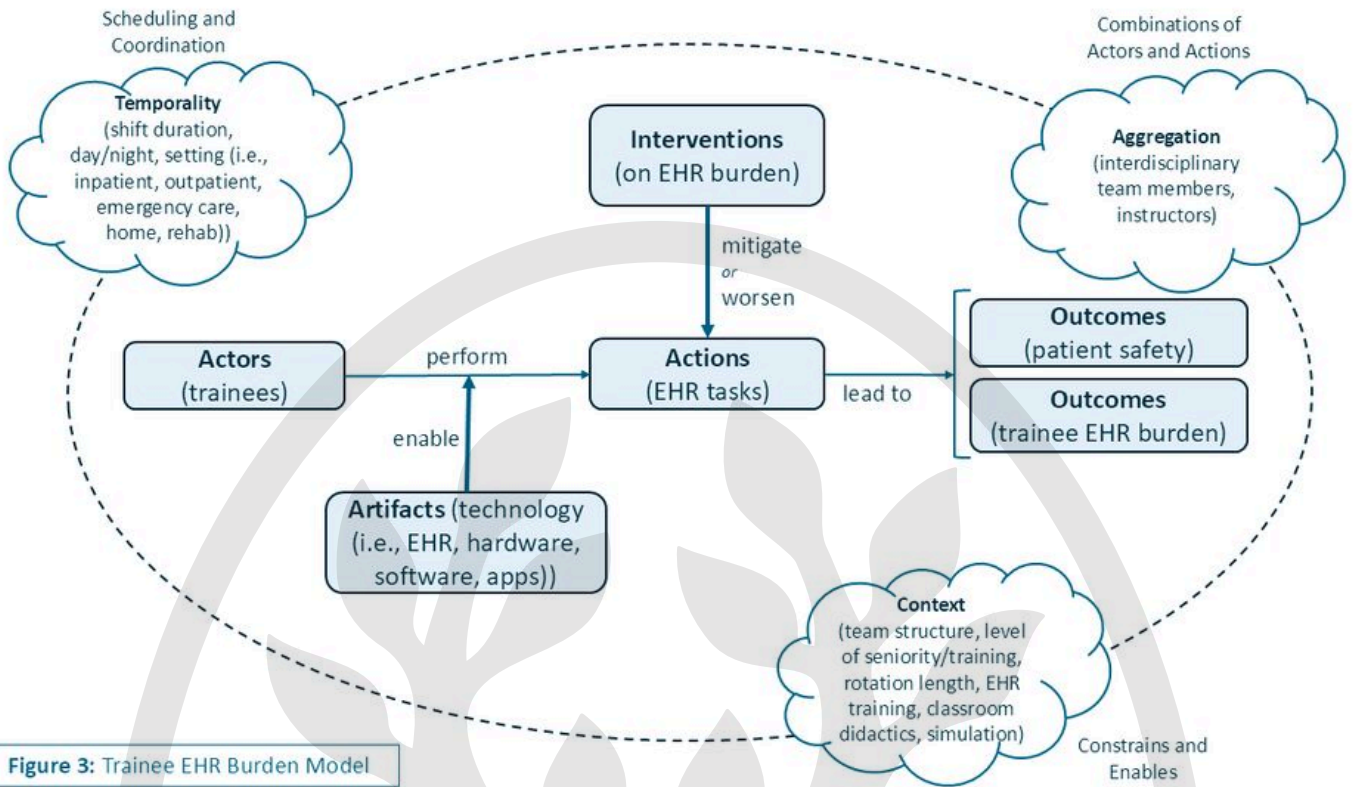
Scheduling and Coordination

**Temporality** (shift duration, day/night, setting (i.e., inpatient, outpatient, emergency care, home, rehab))

Combinations of Actors and Actions

**Aggregation** (interdisciplinary team members, instructors)

**Interventions** (on EHR burden)

mitigate *or* worsen

**Actors** (trainees)

perform

**Actions** (EHR tasks)

lead to

**Outcomes** (patient safety)

**Outcomes** (trainee EHR burden)

enable

**Artifacts** (technology (i.e., EHR, hardware, software, apps))

**Context** (team structure, level of seniority/training, rotation length, EHR training, classroom didactics, simulation)

Constrains and Enables

**Figure 3:** Trainee EHR Burden Model